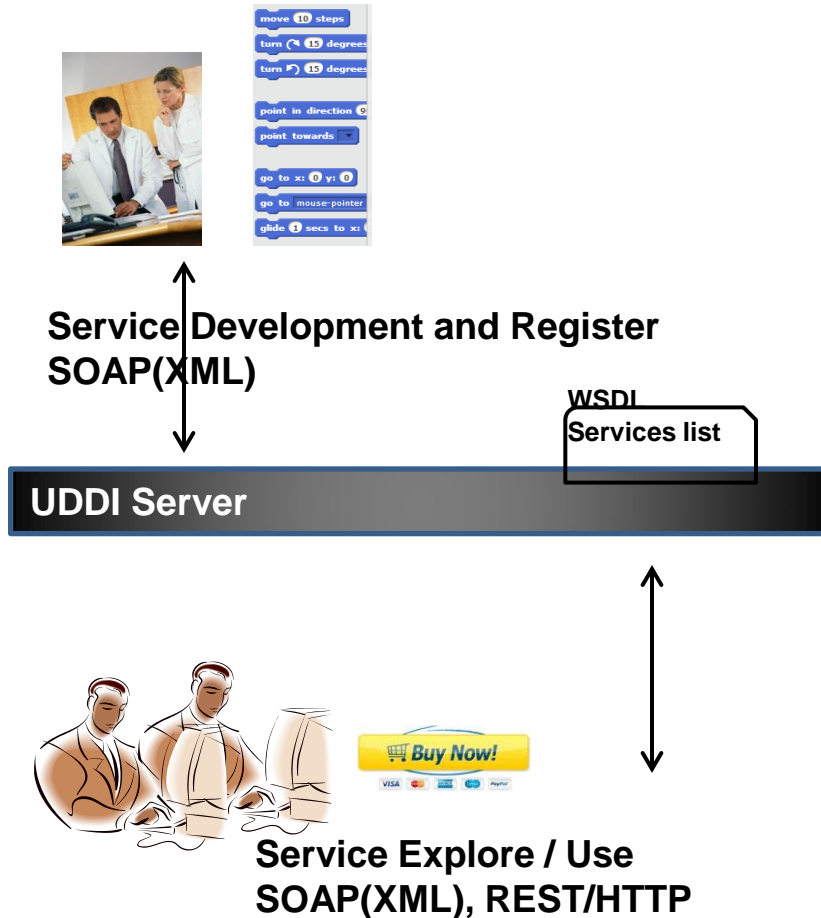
move 10 steps
turn 15 degrees
turn 15 degrees
point in direction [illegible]
point towards
go to x: 0 y: 0
go to mouse-pointer
glide 1 secs to x: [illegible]

Service Development and Register
SOAP(XML)

WSDL
Services list

UDDI Server

Buy Now!
VISA PayPal

Service Explore / Use
SOAP(XML), REST/HTTP